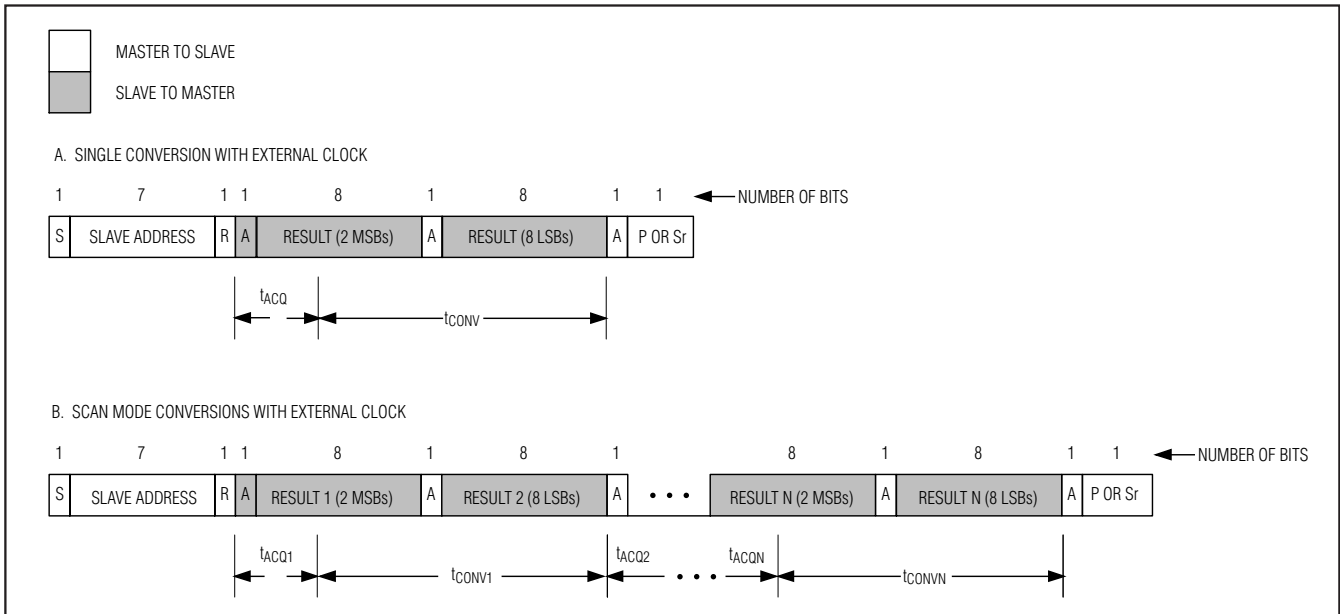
MASTER TO SLAVE

SLAVE TO MASTER

A. SINGLE CONVERSION WITH EXTERNAL CLOCK

1 7 1 1 8 1 8 1 1 NUMBER OF BITS

| S | SLAVE ADDRESS | R | A | RESULT (2 MSBs) | A | RESULT (8 LSBs) | A | P OR Sr |
|---|---|---|---|---|---|---|---|---|

$t_{ACQ}$

$t_{CONV}$

B. SCAN MODE CONVERSIONS WITH EXTERNAL CLOCK

1 7 1 1 8 1 8 1 8 1 8 1 1 NUMBER OF BITS

| S | SLAVE ADDRESS | R | A | RESULT 1 (2 MSBs) | A | RESULT 2 (8 LSBs) | A | • • • | RESULT N (2 MSBs) | A | RESULT N (8 LSBs) | A | P OR Sr |
|---|---|---|---|---|---|---|---|---|---|---|---|---|---|

$t_{ACQ1}$ $t_{CONV1}$ $t_{ACQ2}$ • • • $t_{ACQN}$ $t_{CONVN}$